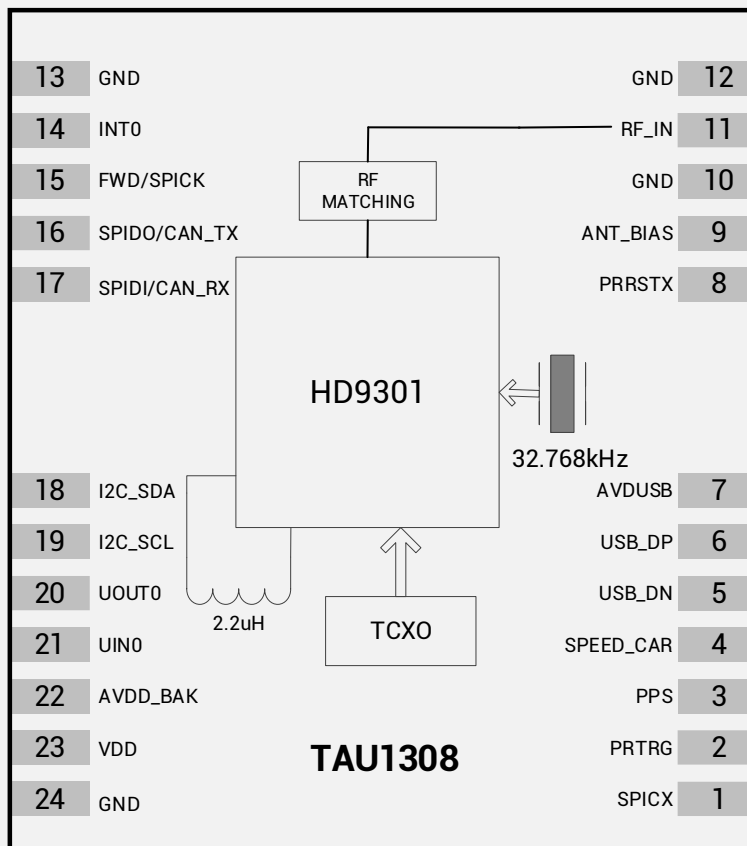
13 GND
14 INT0
15 FWD/SPICK
16 SPIDO/CAN_TX
17 SPIDI/CAN_RX

GND 12
RF_IN 11
GND 10
ANT_BIAS 9
PRRSTX 8

RF MATCHING

HD9301

32.768kHz

18 I2C_SDA
19 I2C_SCL
20 UOUT0
21 UIN0
22 AVDD_BAK
23 VDD
24 GND

2.2uH

TCXO

AVDUSB 7
USB_DP 6
USB_DN 5
SPEED_CAR 4
PPS 3
PRTRG 2
SPICX 1

TAU1308